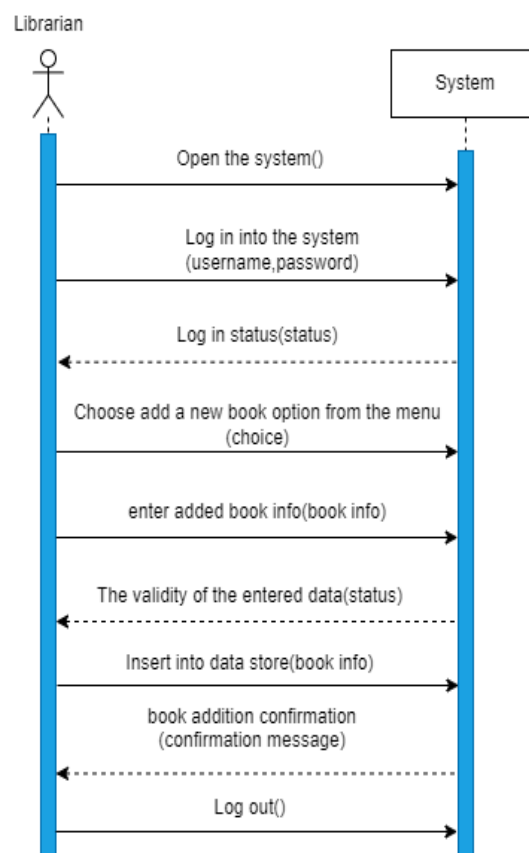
Librarian

System

Open the system()

Log in into the system (username,password)

Log in status(status)

Choose add a new book option from the menu (choice)

enter added book info(book info)

The validity of the entered data(status)

Insert into data store(book info)

book addition confirmation (confirmation message)

Log out()